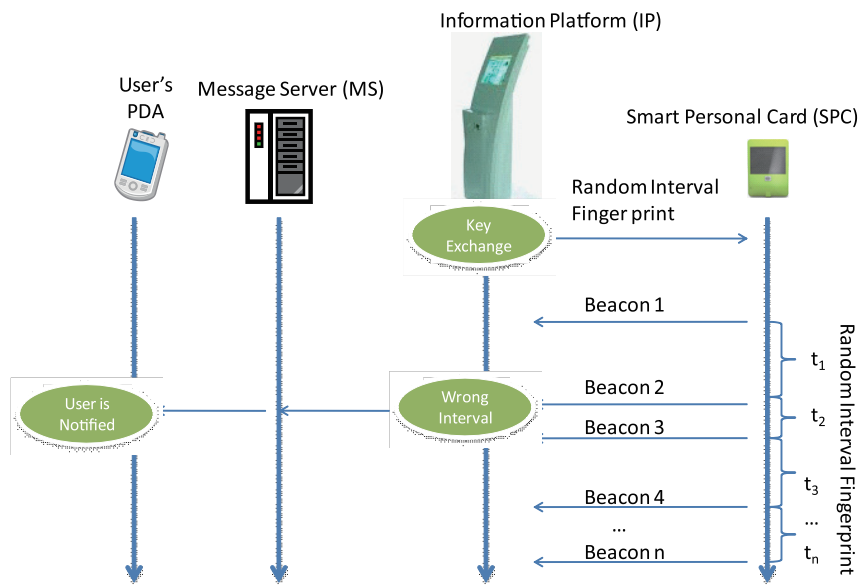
Information Platform (IP)

User's PDA

Message Server (MS)

Smart Personal Card (SPC)

Random Interval Finger print

Key Exchange

Beacon 1

$t_1$

Random Interval Fingerprint

User is Notified

Wrong Interval

Beacon 2

$t_2$

Beacon 3

$t_3$

Beacon 4

...

...

Beacon n

$t_n$